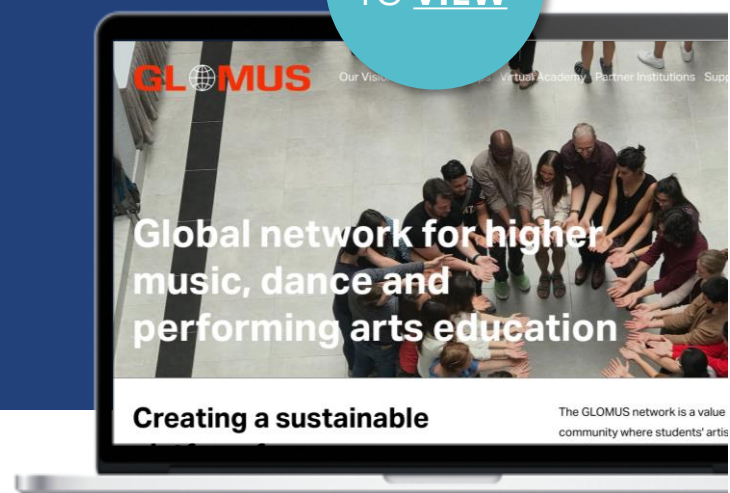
TO VIEW

GL🌐MUS Our Visio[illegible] Virtual Academy Partner Institutions Sup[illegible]

Global network for higher music, dance and performing arts education

Creating a sustainable

The GLOMUS network is a value community where students' artis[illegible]